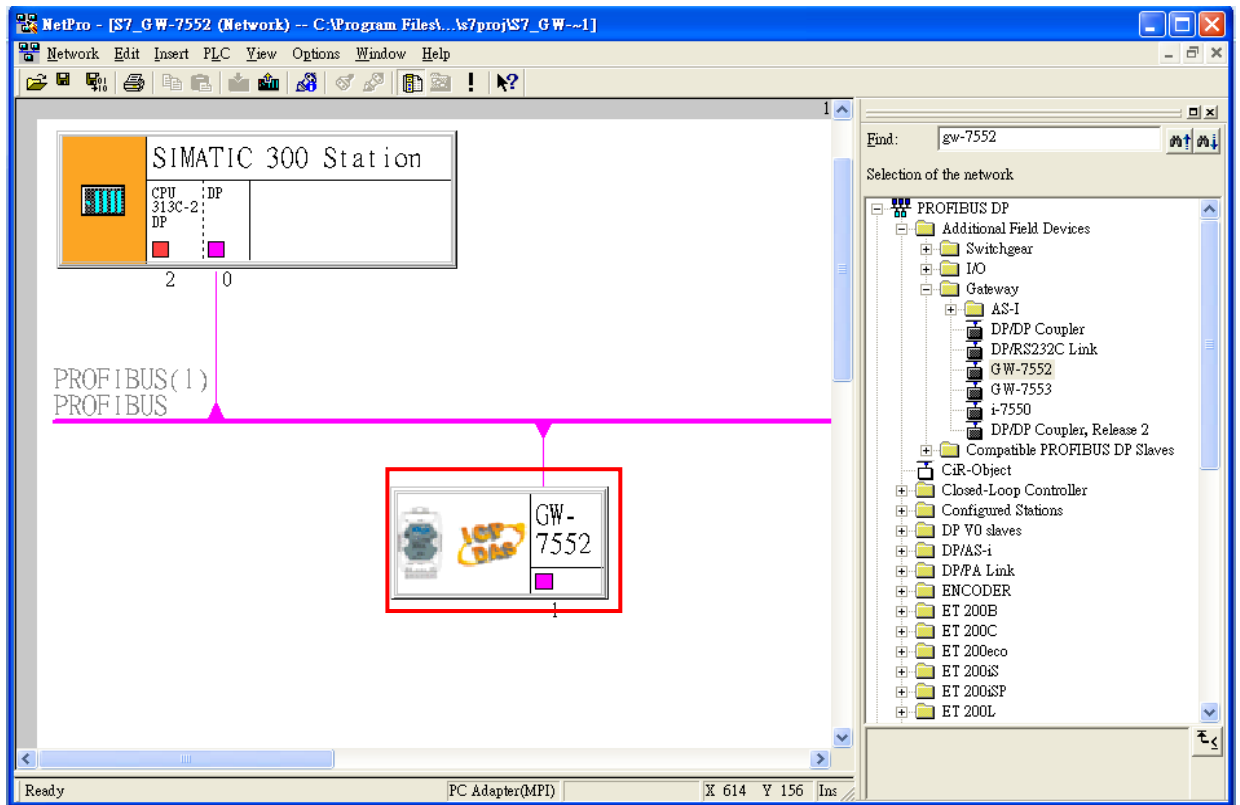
NetPro - [S7_GW-7552 (Network) -- C:\Program Files\...\s7proj\S7_GW-~1]

Network Edit Insert PLC View Options Window Help

SIMATIC 300 Station

CPU 313C-2 DP

DP

2 0

PROFIBUS(1)
PROFIBUS

GW-7552

1

Find: gw-7552

Selection of the network

PROFIBUS DP
Additional Field Devices
Switchgear
I/O
Gateway
AS-I
DP/DP Coupler
DP/RS232C Link
GW-7552
GW-7553
i-7550
DP/DP Coupler, Release 2
Compatible PROFIBUS DP Slaves
CiR-Object
Closed-Loop Controller
Configured Stations
DP V0 slaves
DP/AS-i
DP/PA Link
ENCODER
ET 200B
ET 200C
ET 200eco
ET 200iS
ET 200iSP
ET 200L

Ready PC Adapter(MPI) X 614 Y 156 Ins